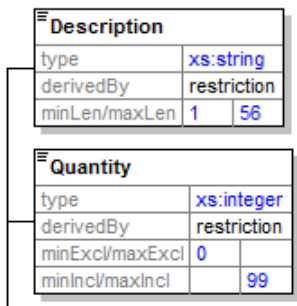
Description

| type | xs:string | |
|---|---|---|
| derivedBy | restriction | |
| minLen/maxLen | 1 | 56 |

Quantity

| type | xs:integer | |
|---|---|---|
| derivedBy | restriction | |
| minExcl/maxExcl | 0 | |
| minIncl/maxIncl | | 99 |